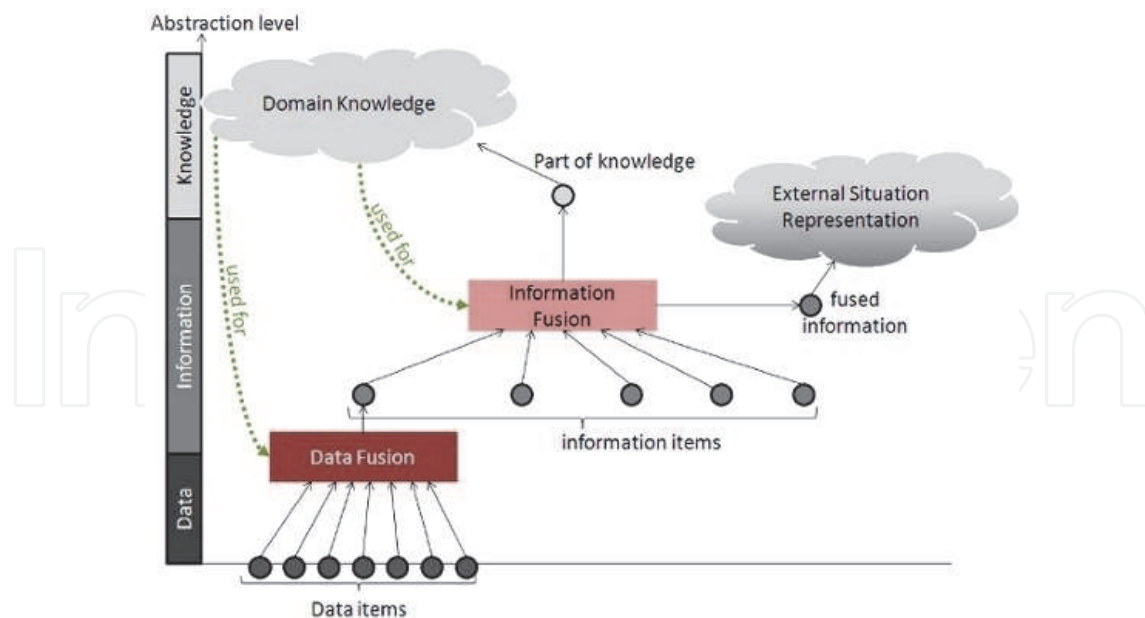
Abstraction level

Knowledge

Information

Data

Domain Knowledge

Part of knowledge

External Situation Representation

used for

used for

Information Fusion

fused information

information items

Data Fusion

Data items